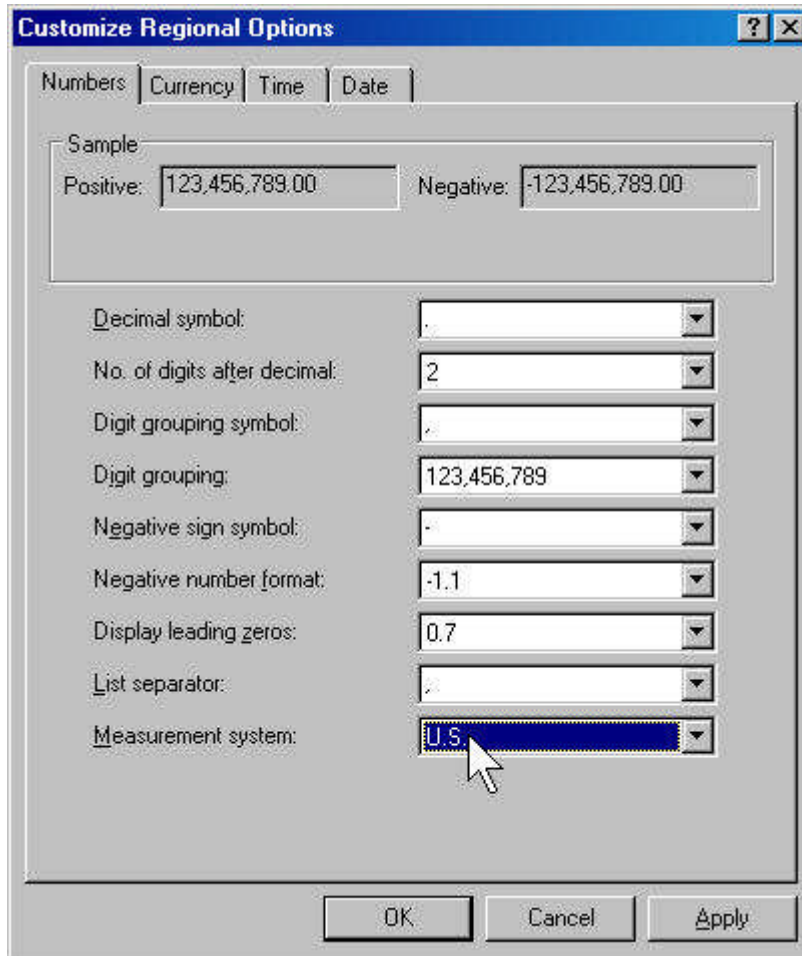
Customize Regional Options

?

X

Numbers

Currency

Time

Date

Sample

Positive: 123,456,789.00

Negative: -123,456,789.00

Decimal symbol: .

No. of digits after decimal: 2

Digit grouping symbol: ,

Digit grouping: 123,456,789

Negative sign symbol: -

Negative number format: -1.1

Display leading zeros: 0.7

List separator: ,

Measurement system: U.S.

OK

Cancel

Apply